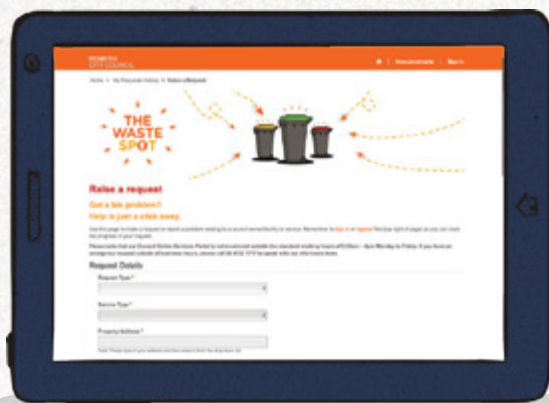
PENRITH CITY COUNCIL

Announcements | Sign in

Home > My Requests History > Raise a Request

THE WASTE SPOT

Raise a request

Got a bin problem?

Help is just a click away.

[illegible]

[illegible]

Request Details

Request Type *

Service Type *

Property Address *

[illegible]